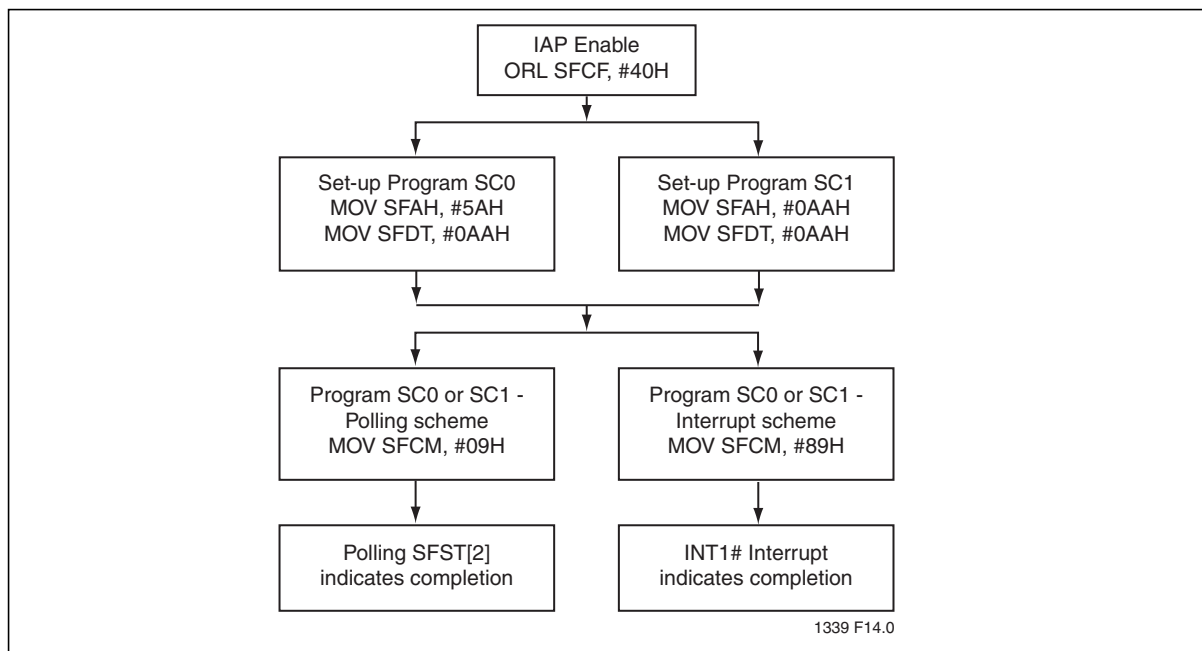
IAP Enable
ORL SFCF, #40H

Set-up Program SC0
MOV SFAH, #5AH
MOV SFDT, #0AAH

Set-up Program SC1
MOV SFAH, #0AAH
MOV SFDT, #0AAH

Program SC0 or SC1 - Polling scheme
MOV SFCM, #09H

Program SC0 or SC1 - Interrupt scheme
MOV SFCM, #89H

Polling SFST[2] indicates completion

INT1# Interrupt indicates completion

1339 F14.0